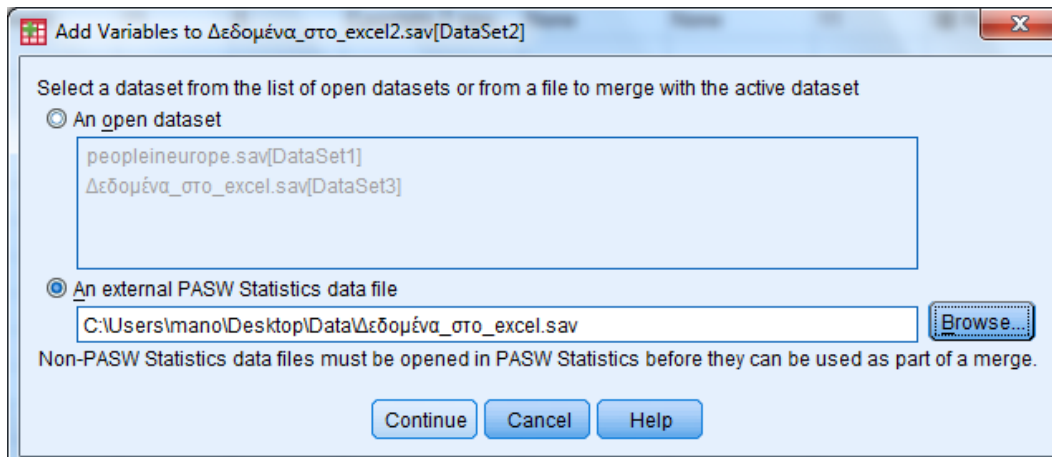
Add Variables to Δεδομένα_στο_excel2.sav[DataSet2]

X

Select a dataset from the list of open datasets or from a file to merge with the active dataset

An open dataset

peopleineurope.sav[DataSet1]
Δεδομένα_στο_excel.sav[DataSet3]

An external PASW Statistics data file

C:\Users\mano\Desktop\Data\Δεδομένα_στο_excel.sav

Browse...

Non-PASW Statistics data files must be opened in PASW Statistics before they can be used as part of a merge.

Continue Cancel Help